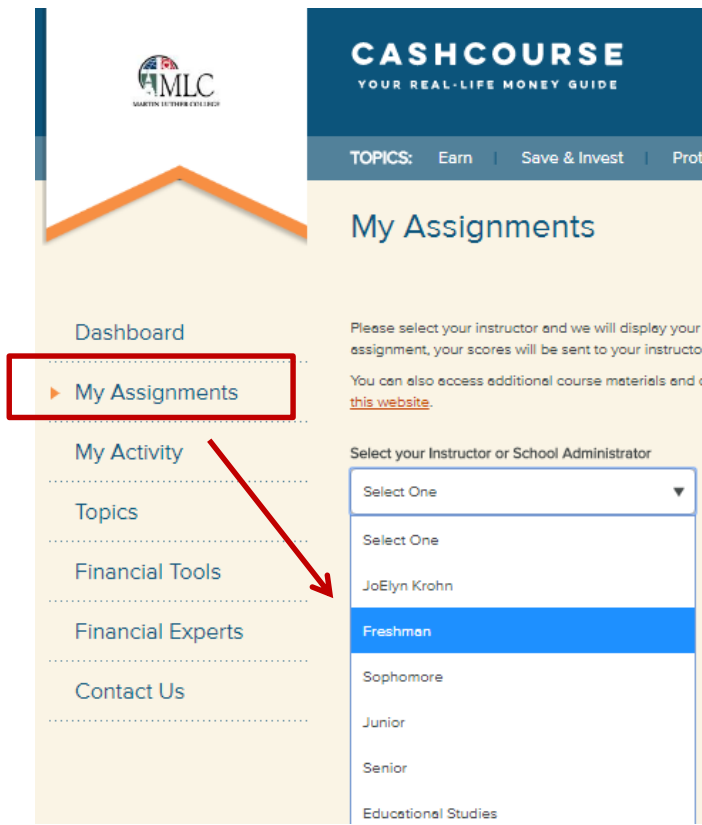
MLC
MARTIN LUTHER COLLEGE

CASHCOURSE
YOUR REAL-LIFE MONEY GUIDE

TOPICS: Earn | Save & Invest | Prot

My Assignments

Dashboard
My Assignments
My Activity
Topics
Financial Tools
Financial Experts
Contact Us

Please select your instructor and we will display your assignment, your scores will be sent to your instructo

You can also access additional course materials and this website.

Select your Instructor or School Administrator

Select One

Select One
JoElyn Krohn
Freshman
Sophomore
Junior
Senior
Educational Studies